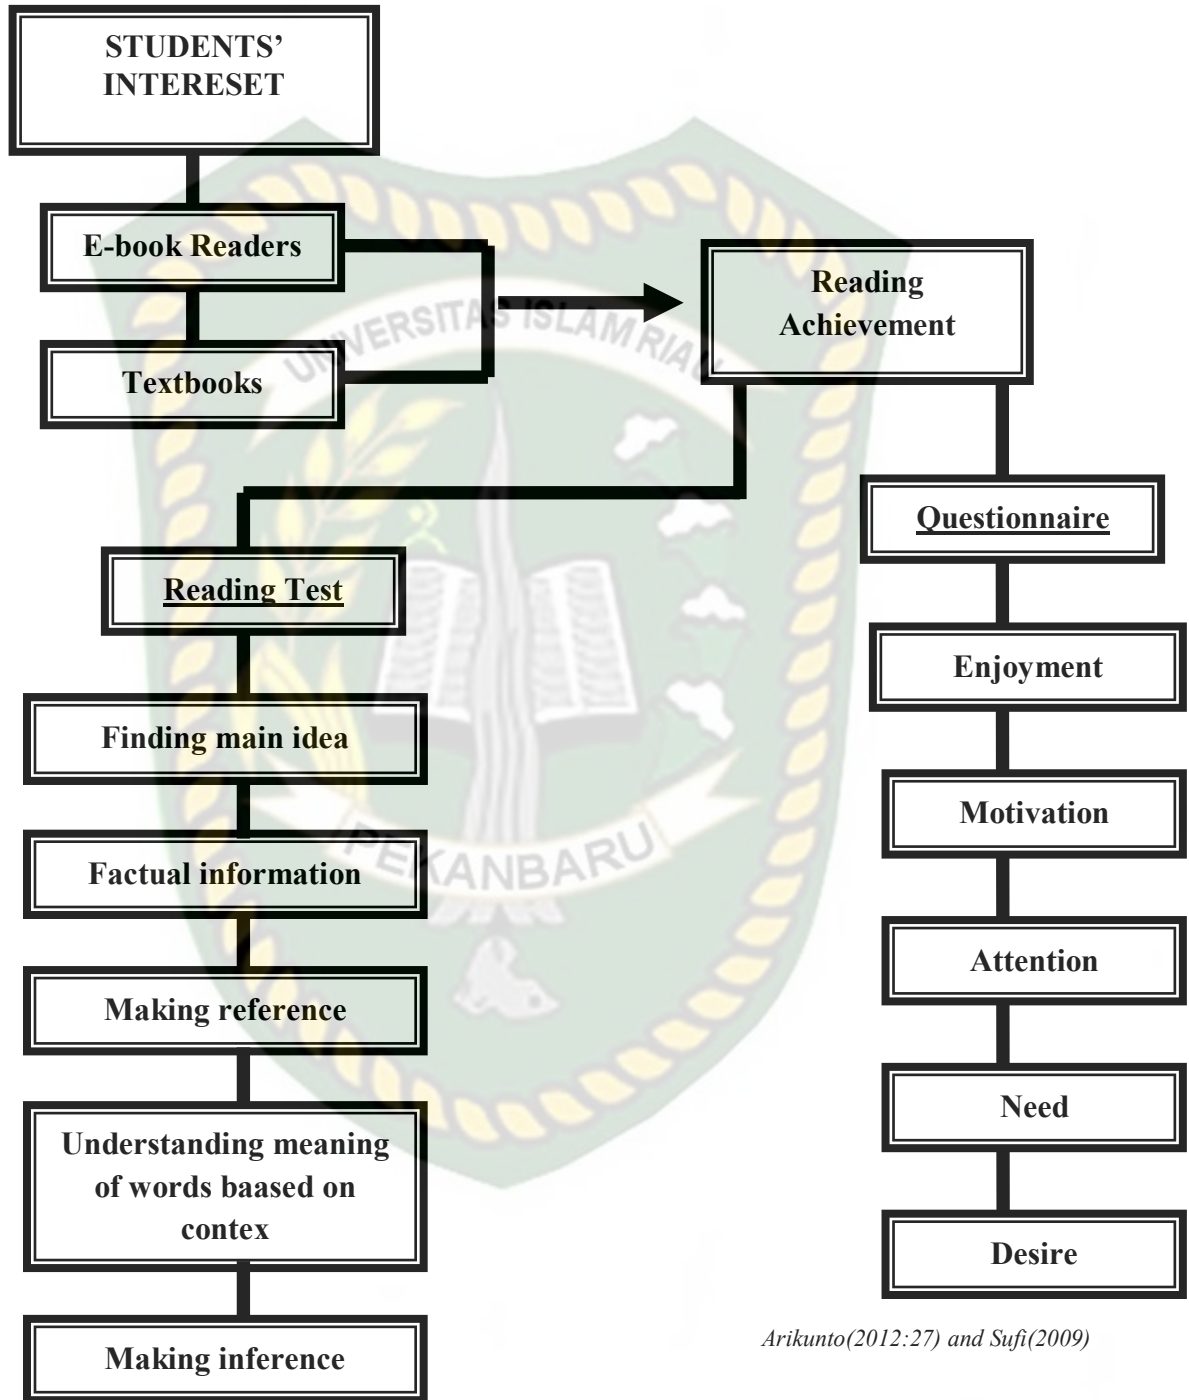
STUDENTS' INTERESET

E-book Readers

Textbooks

Reading Achievement

Reading Test

Questionnaire

Finding main idea

Factual information

Making reference

Understanding meaning of words baased on contex

Making inference

Enjoyment

Motivation

Attention

Need

Desire

Arikunto(2012:27) and Sufi(2009)

UNIVERSITAS ISLAM RIAU

PEKANBARU